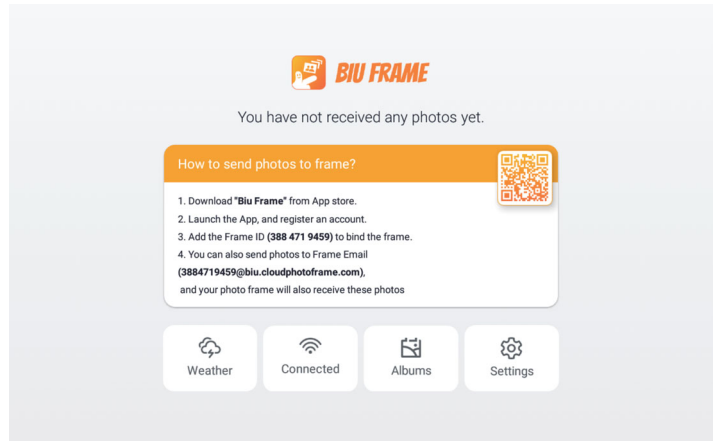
BIU FRAME

You have not received any photos yet.

How to send photos to frame?

1. Download "Biu Frame" from App store.
2. Launch the App, and register an account.
3. Add the Frame ID (388 471 9459) to bind the frame.
4. You can also send photos to Frame Email (3884719459@biu.cloudphotoframe.com), and your photo frame will also receive these photos

Weather

Connected

Albums

Settings